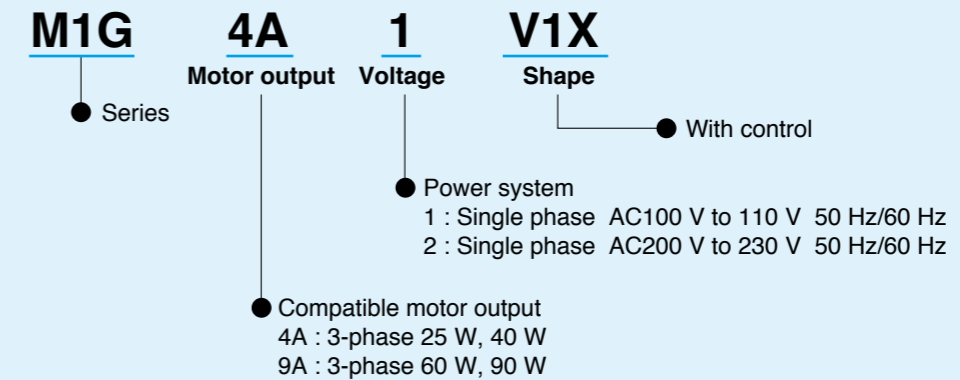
M1G 4A 1 V1X

Motor output Voltage Shape

Series

With control

Power system
1 : Single phase AC100 V to 110 V 50 Hz/60 Hz
2 : Single phase AC200 V to 230 V 50 Hz/60 Hz

Compatible motor output
4A : 3-phase 25 W, 40 W
9A : 3-phase 60 W, 90 W